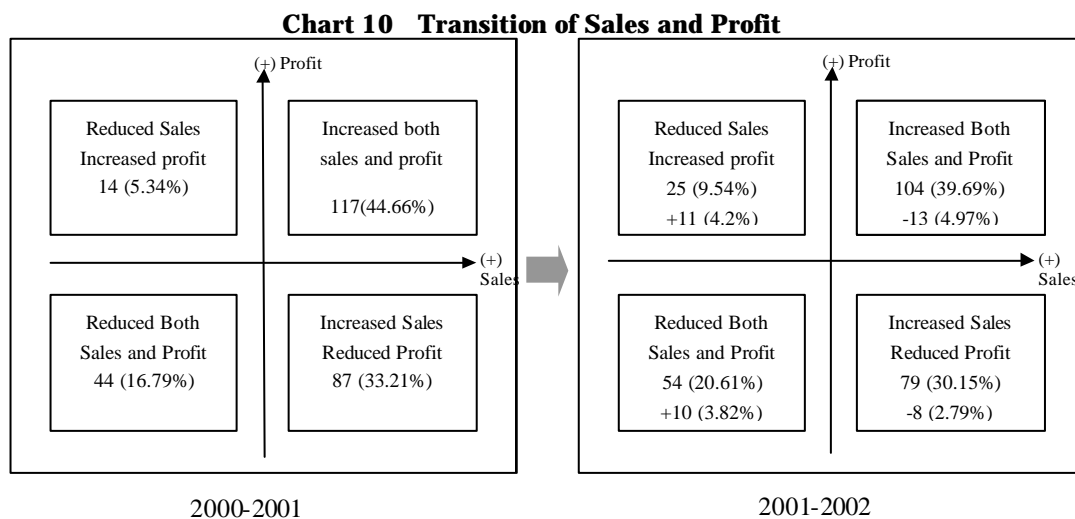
**Chart 10 Transition of Sales and Profit**

(+) Profit

Reduced Sales
Increased profit
14 (5.34%)

Increased both
sales and profit
117(44.66%)

(+)
Sales

Reduced Both
Sales and Profit
44 (16.79%)

Increased Sales
Reduced Profit
87 (33.21%)

2000-2001

(+) Profit

Reduced Sales
Increased profit
25 (9.54%)
+11 (4.2%)

Increased Both
Sales and Profit
104 (39.69%)
-13 (4.97%)

(+)
Sales

Reduced Both
Sales and Profit
54 (20.61%)
+10 (3.82%)

Increased Sales
Reduced Profit
79 (30.15%)
-8 (2.79%)

2001-2002